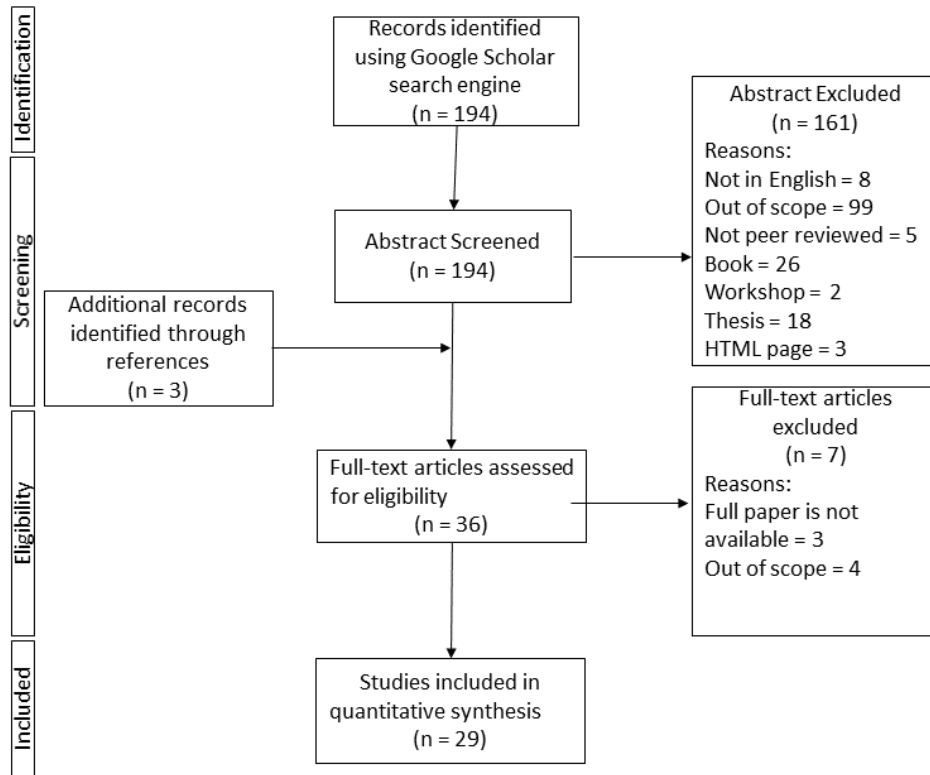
Identification

Records identified using Google Scholar search engine (n = 194)

Abstract Excluded (n = 161)
Reasons:
Not in English = 8
Out of scope = 99
Not peer reviewed = 5
Book = 26
Workshop = 2
Thesis = 18
HTML page = 3

Screening

Abstract Screened (n = 194)

Additional records identified through references (n = 3)

Eligibility

Full-text articles assessed for eligibility (n = 36)

Full-text articles excluded (n = 7)
Reasons:
Full paper is not available = 3
Out of scope = 4

Included

Studies included in quantitative synthesis (n = 29)